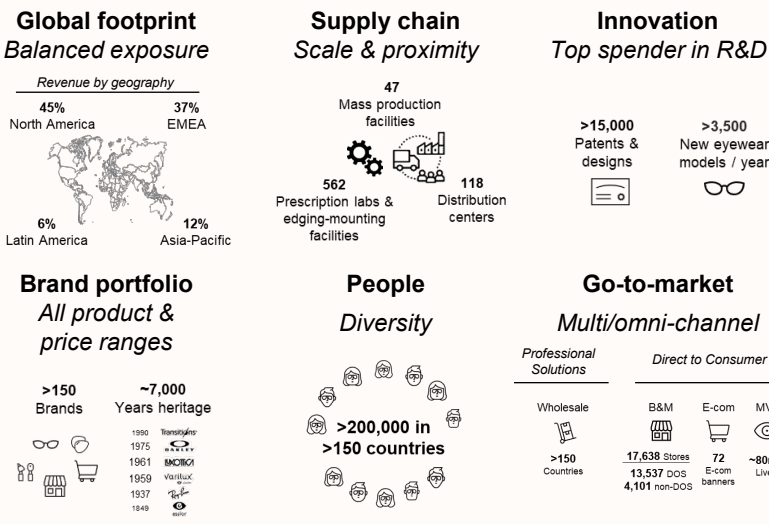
**Global footprint**
*Balanced exposure*

*Revenue by geography*

45%
North America

37%
EMEA

6%
Latin America

12%
Asia-Pacific

**Supply chain**
*Scale & proximity*

47
Mass production facilities

562
Prescription labs & edging-mounting facilities

118
Distribution centers

**Innovation**
*Top spender in R&D*

>15,000
Patents & designs

>3,500
New eyewear models / year

**Brand portfolio**
*All product & price ranges*

>150
Brands

~7,000
Years heritage

1990 Transitions
1975 OAKLEY
1961 ESSILOR
1959 Varilux
1937 Ray-Ban
1849 essilor

**People**
*Diversity*

>200,000 in >150 countries

**Go-to-market**
*Multi/omni-channel*

*Professional Solutions*

*Direct to Consumer*

Wholesale

>150
Countries

B&M

17,638 Stores
13,537 DOS
4,101 non-DOS

E-com

72
E-com banners

MV

~80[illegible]
Liv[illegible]